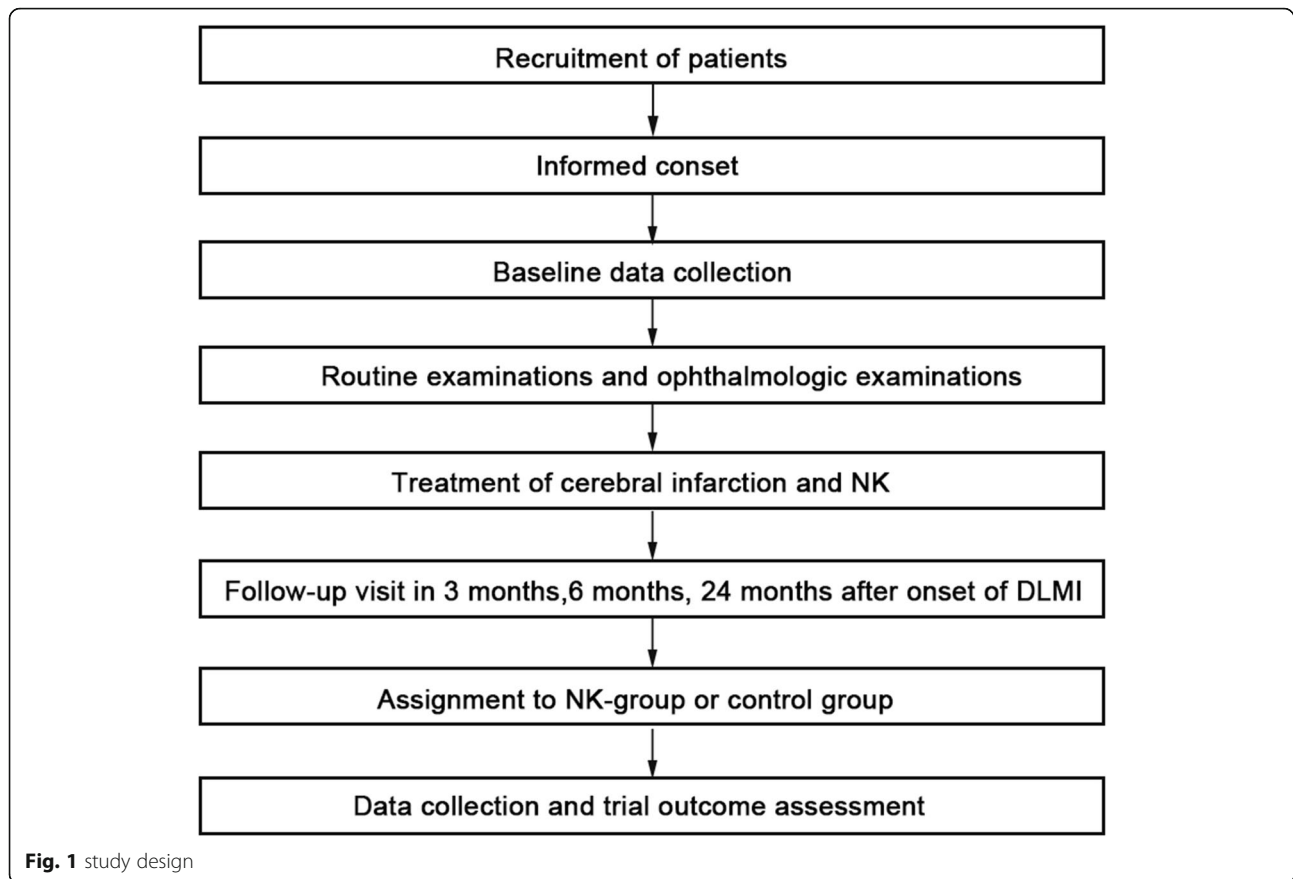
Recruitment of patients

Informed conset

Baseline data collection

Routine examinations and ophthalmologic examinations

Treatment of cerebral infarction and NK

Follow-up visit in 3 months,6 months, 24 months after onset of DLMI

Assignment to NK-group or control group

Data collection and trial outcome assessment

Fig. 1 study design